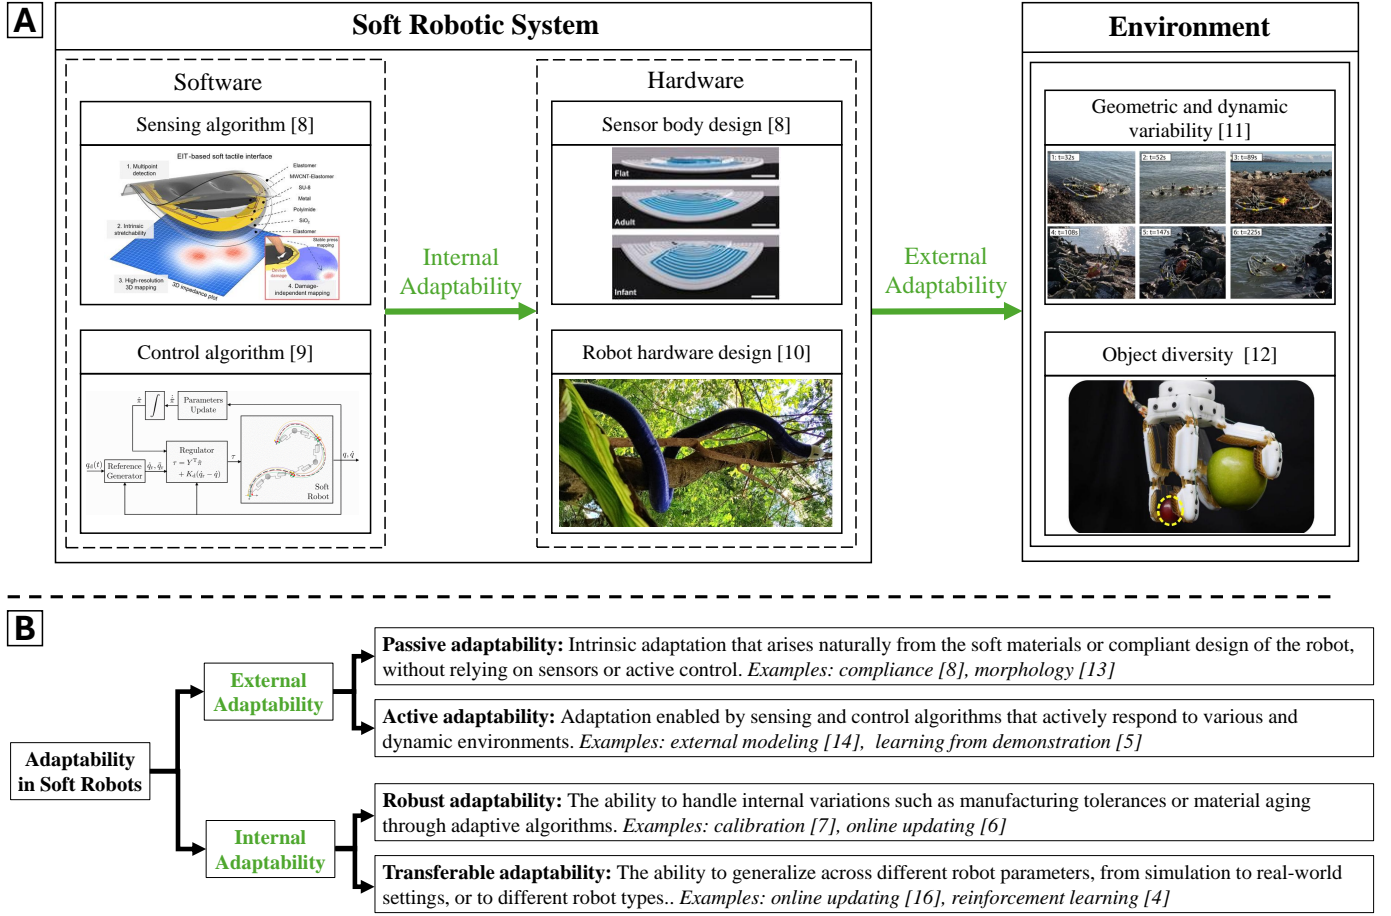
A

Soft Robotic System

Software

Sensing algorithm [8]

EIT-based soft tactile interface

1. Multipoint detection

2. Intrinsic stretchability

3. High-resolution 3D mapping

3D impedance plot

4. Damage-independent mapping

Elastomer

MWCNT-Elastomer

SU-8

Metal

Polyimide

$SiO_2$

Elastomer

Control algorithm [9]

Parameters Update

Regulator

$\tau = Y^T \hat{\pi}$

$+ K_d(\dot{q}_r - \dot{q})$

$q_d(t)$

Reference Generator

$\dot{q}_r, \ddot{q}_r$

$\tau$

$q, \dot{q}$

Soft Robot

Internal Adaptability

Hardware

Sensor body design [8]

Flat

Adult

Infant

Robot hardware design [10]

External Adaptability

Environment

Geometric and dynamic variability [11]

1: t=32s

2: t=52s

3: t=89s

4: t=108s

5: t=147s

6: t=225s

Object diversity [12]

B

Adaptability in Soft Robots

External Adaptability

Internal Adaptability

**Passive adaptability:** Intrinsic adaptation that arises naturally from the soft materials or compliant design of the robot, without relying on sensors or active control. *Examples: compliance [8], morphology [13]*

**Active adaptability:** Adaptation enabled by sensing and control algorithms that actively respond to various and dynamic environments. *Examples: external modeling [14], learning from demonstration [5]*

**Robust adaptability:** The ability to handle internal variations such as manufacturing tolerances or material aging through adaptive algorithms. *Examples: calibration [7], online updating [6]*

**Transferable adaptability:** The ability to generalize across different robot parameters, from simulation to real-world settings, or to different robot types.. *Examples: online updating [16], reinforcement learning [4]*